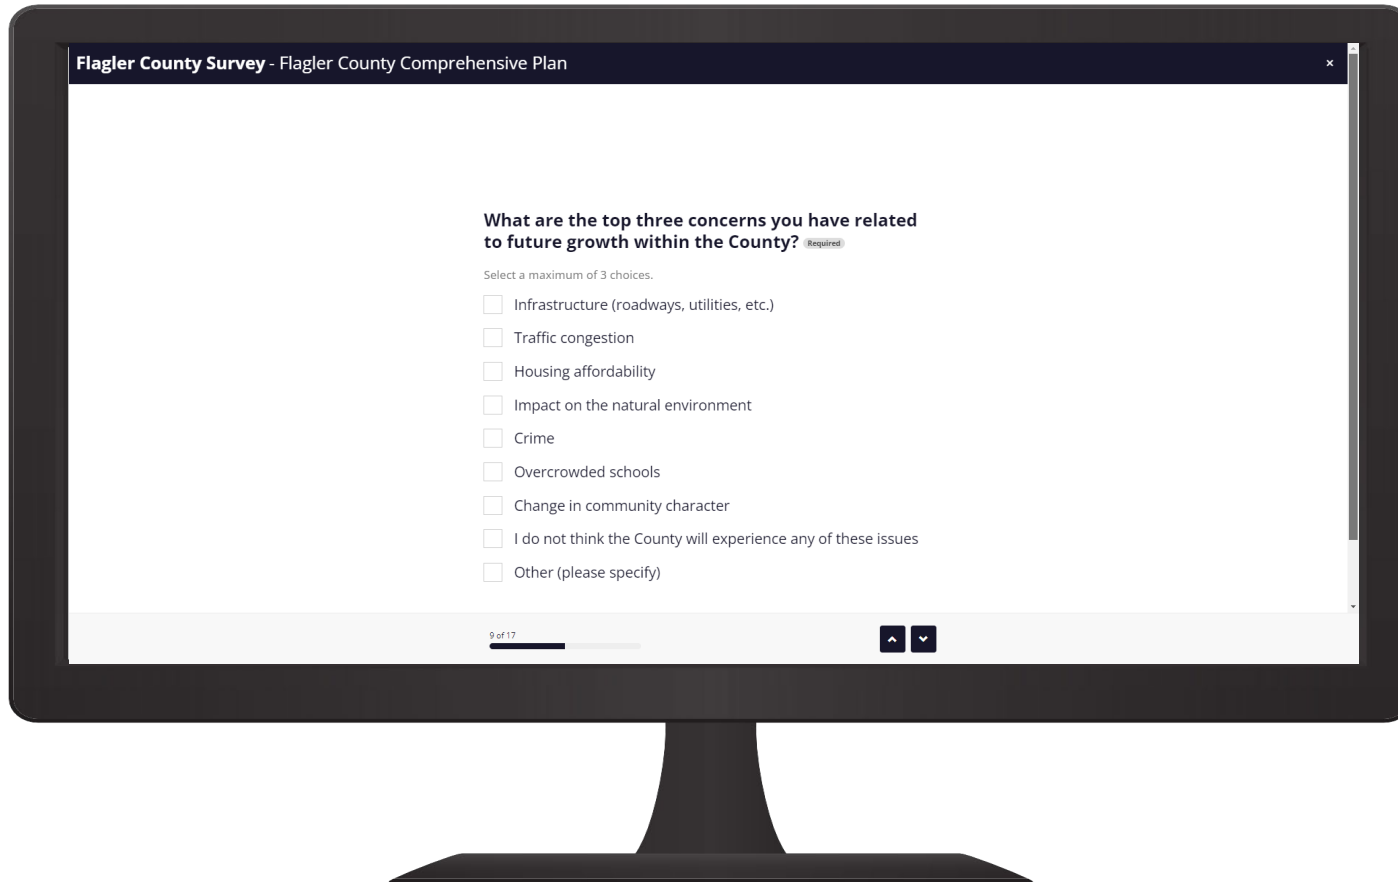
**Flagler County Survey** - Flagler County Comprehensive Plan ×

**What are the top three concerns you have related to future growth within the County?** Required

Select a maximum of 3 choices.

- Infrastructure (roadways, utilities, etc.)
- Traffic congestion
- Housing affordability
- Impact on the natural environment
- Crime
- Overcrowded schools
- Change in community character
- I do not think the County will experience any of these issues
- Other (please specify)

9 of 17